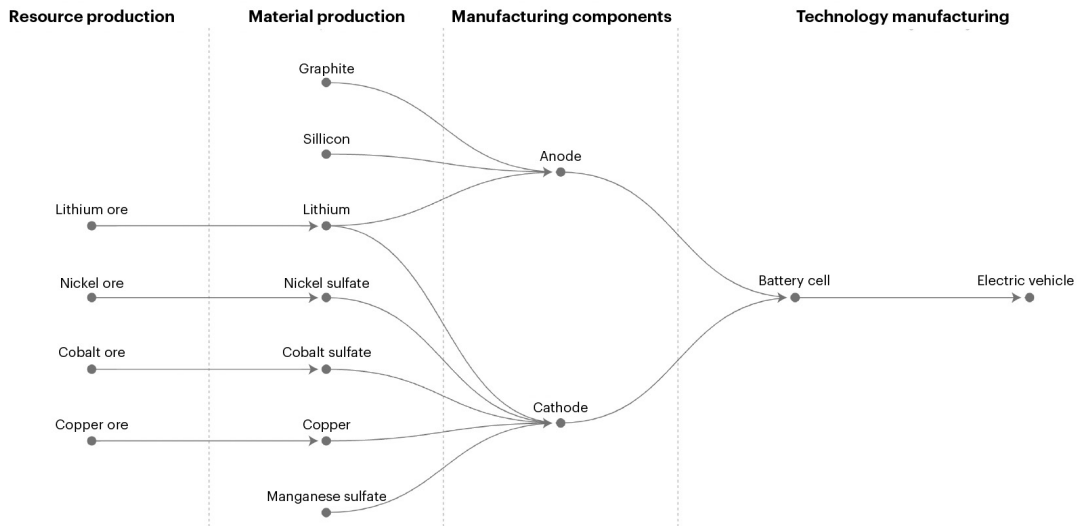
Resource production

Material production

Manufacturing components

Technology manufacturing

Graphite

Sillicon

Anode

Lithium ore

Lithium

Nickel ore

Nickel sulfate

Battery cell

Electric vehicle

Cobalt ore

Cobalt sulfate

Cathode

Copper ore

Copper

Manganese sulfate